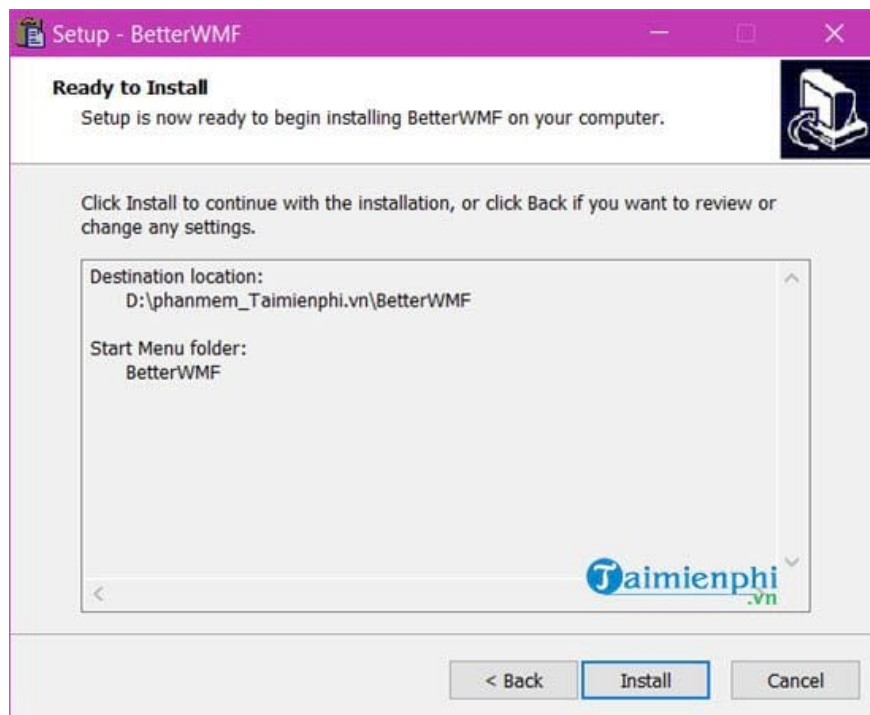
Setup - BetterWMF

Ready to Install

Setup is now ready to begin installing BetterWMF on your computer.

Click Install to continue with the installation, or click Back if you want to review or change any settings.

Destination location:
D:\phanmem_Taimienphi.vn\BetterWMF

Start Menu folder:
BetterWMF

Taimienphi
.vn

< Back
Install
Cancel